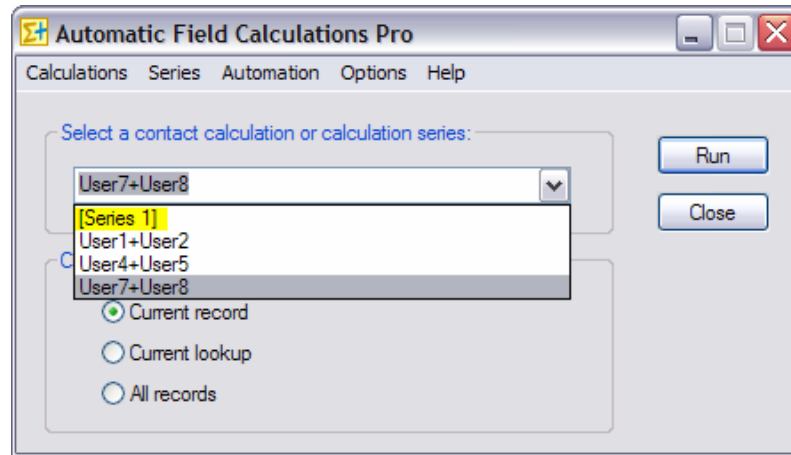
Automatic Field Calculations Pro

Calculations Series Automation Options Help

Select a contact calculation or calculation series:

User7+User8

[Series 1]
User1+User2
User4+User5
User7+User8

C

Current record

Current lookup

All records

Run

Close